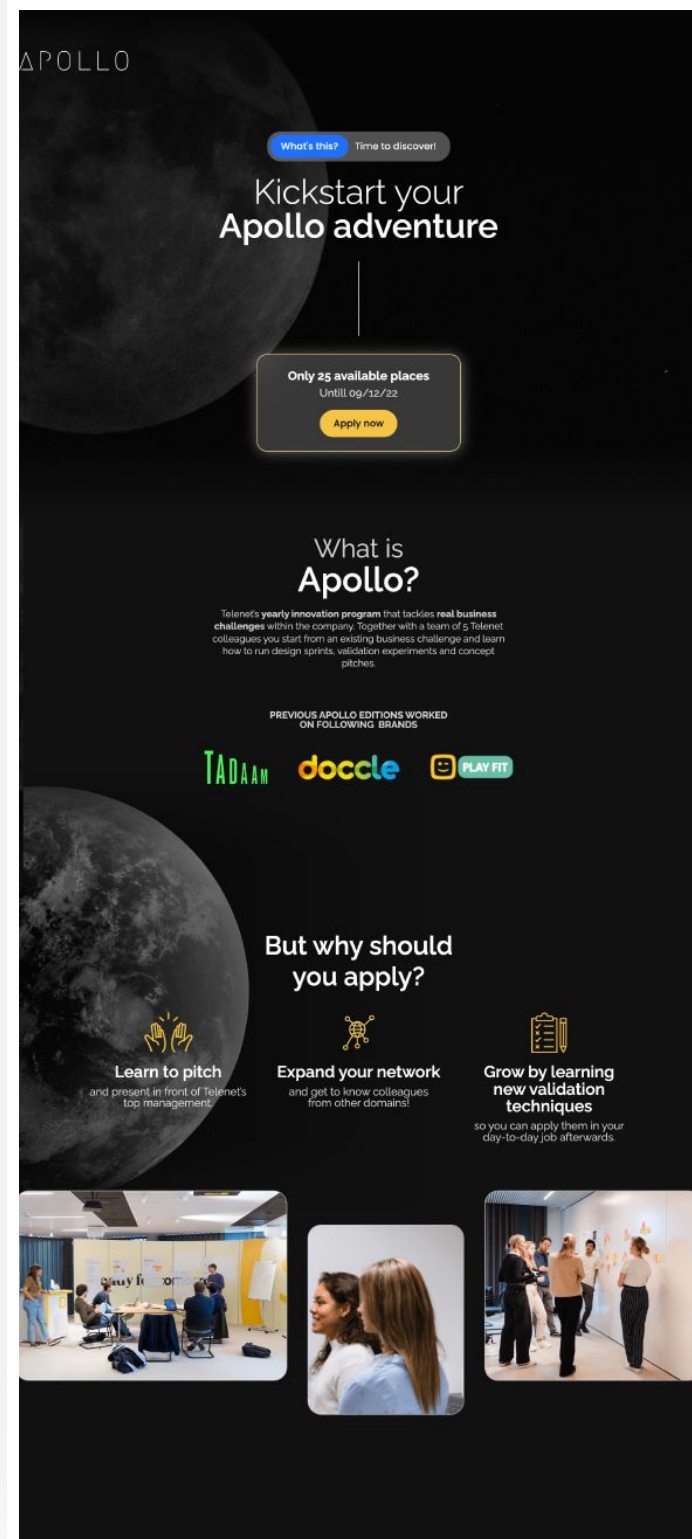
APOLLO

What's this? Time to discover!

Kickstart your
Apollo adventure

Only 25 available places
Untill 09/12/22
Apply now

What is
Apollo?

Telenet's yearly innovation program that tackles real business challenges within the company. Together with a team of 5 Telenet colleagues you start from an existing business challenge and learn how to run design sprints, validation experiments and concept pitches.

PREVIOUS APOLLO EDITIONS WORKED ON FOLLOWING BRANDS

TADAAM doccle PLAY FIT

But why should you apply?

Learn to pitch
and present in front of Telenet's top management.

Expand your network
and get to know colleagues from other domains!

Grow by learning new validation techniques
so you can apply them in your day-to-day job afterwards.

stay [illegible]